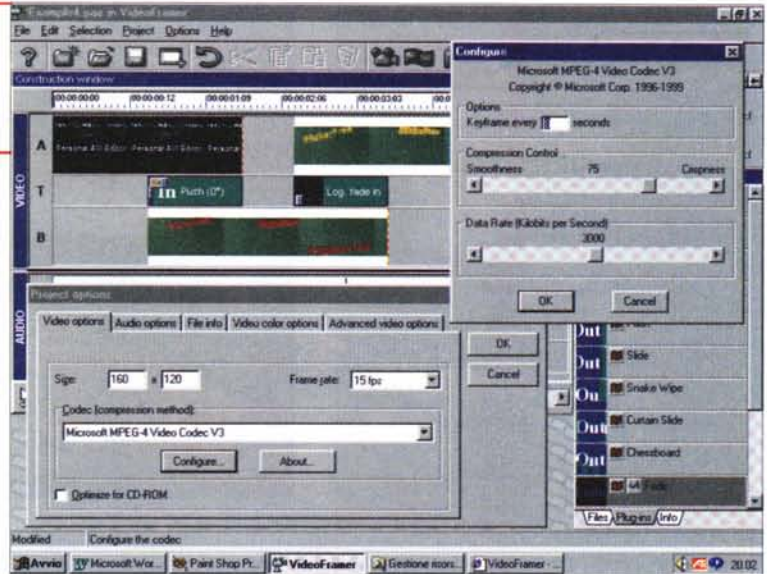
Example4.pjw in VideoFramer
File Edit Selection Project Options Help
Construction window
00:00:00:00 00:00:00:12 00:00:01:09 00:00:02:06 00:00:03:02
VIDEO
A
Persona AVI Editor Persona AVI Editor Persona
T
In Push (0°)
Log. fade in
B
AUDIO
Configure
Microsoft MPEG-4 Video Codec V3
Copyright © Microsoft Corp. 1996-1999
Options
Keyframe every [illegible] seconds
Compression Control
Smoothness 75 Crispness
Data Rate (Kilobits per Second)
3000
OK Cancel
Project options
Video options Audio options File info Video color options Advanced video options
Size: 160 x 120
Frame rate: 15 fps
Codec (compression method):
Microsoft MPEG-4 Video Codec V3
Configure... About...
Optimize for CD-ROM
OK
Cancel
Out
Out Slide
Ou Snake Wipe
Out Curtain Slide
Out Chessboard
Fade
Files Plug-ins Info
Modified Configure the codec
Avvio Microsoft Wor... Paint Shop Pr... VideoFramer Gestione risor... VideoFramer - ... 20.02